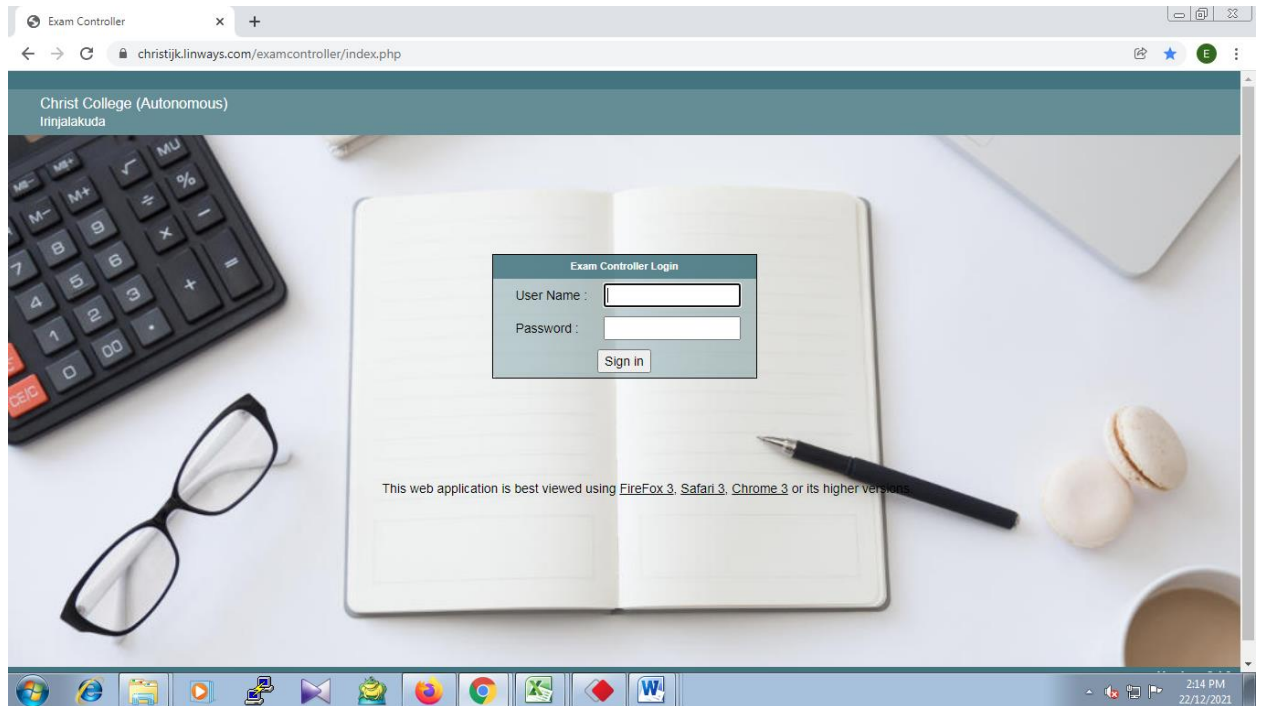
Exam Controller

christijk.linways.com/examcontroller/index.php

E

Christ College (Autonomous)
Irinjalakuda

MU
MR
M+
M-
%
9
8
7
6
5
4
3
2
1
00
0
CE/C

Exam Controller Login

User Name :

Password :

Sign in

This web application is best viewed using FireFox 3, Safari 3, Chrome 3 or its higher versions.

2:14 PM
22/12/2021